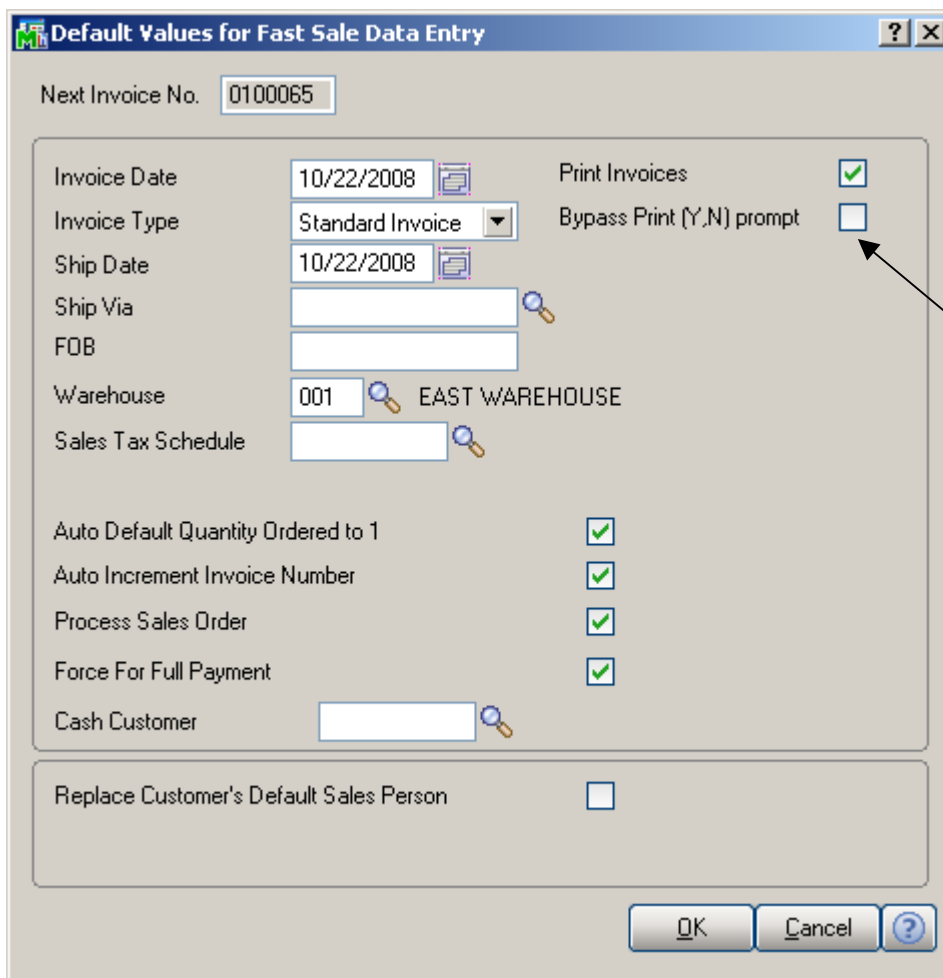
Default Values for Fast Sale Data Entry

?

X

Next Invoice No. 0100065

Invoice Date 10/22/2008

Invoice Type Standard Invoice

Ship Date 10/22/2008

Ship Via

FOB

Warehouse 001 EAST WAREHOUSE

Sales Tax Schedule

Print Invoices

Bypass Print (Y,N) prompt

Auto Default Quantity Ordered to 1

Auto Increment Invoice Number

Process Sales Order

Force For Full Payment

Cash Customer

Replace Customer's Default Sales Person

OK

Cancel

?